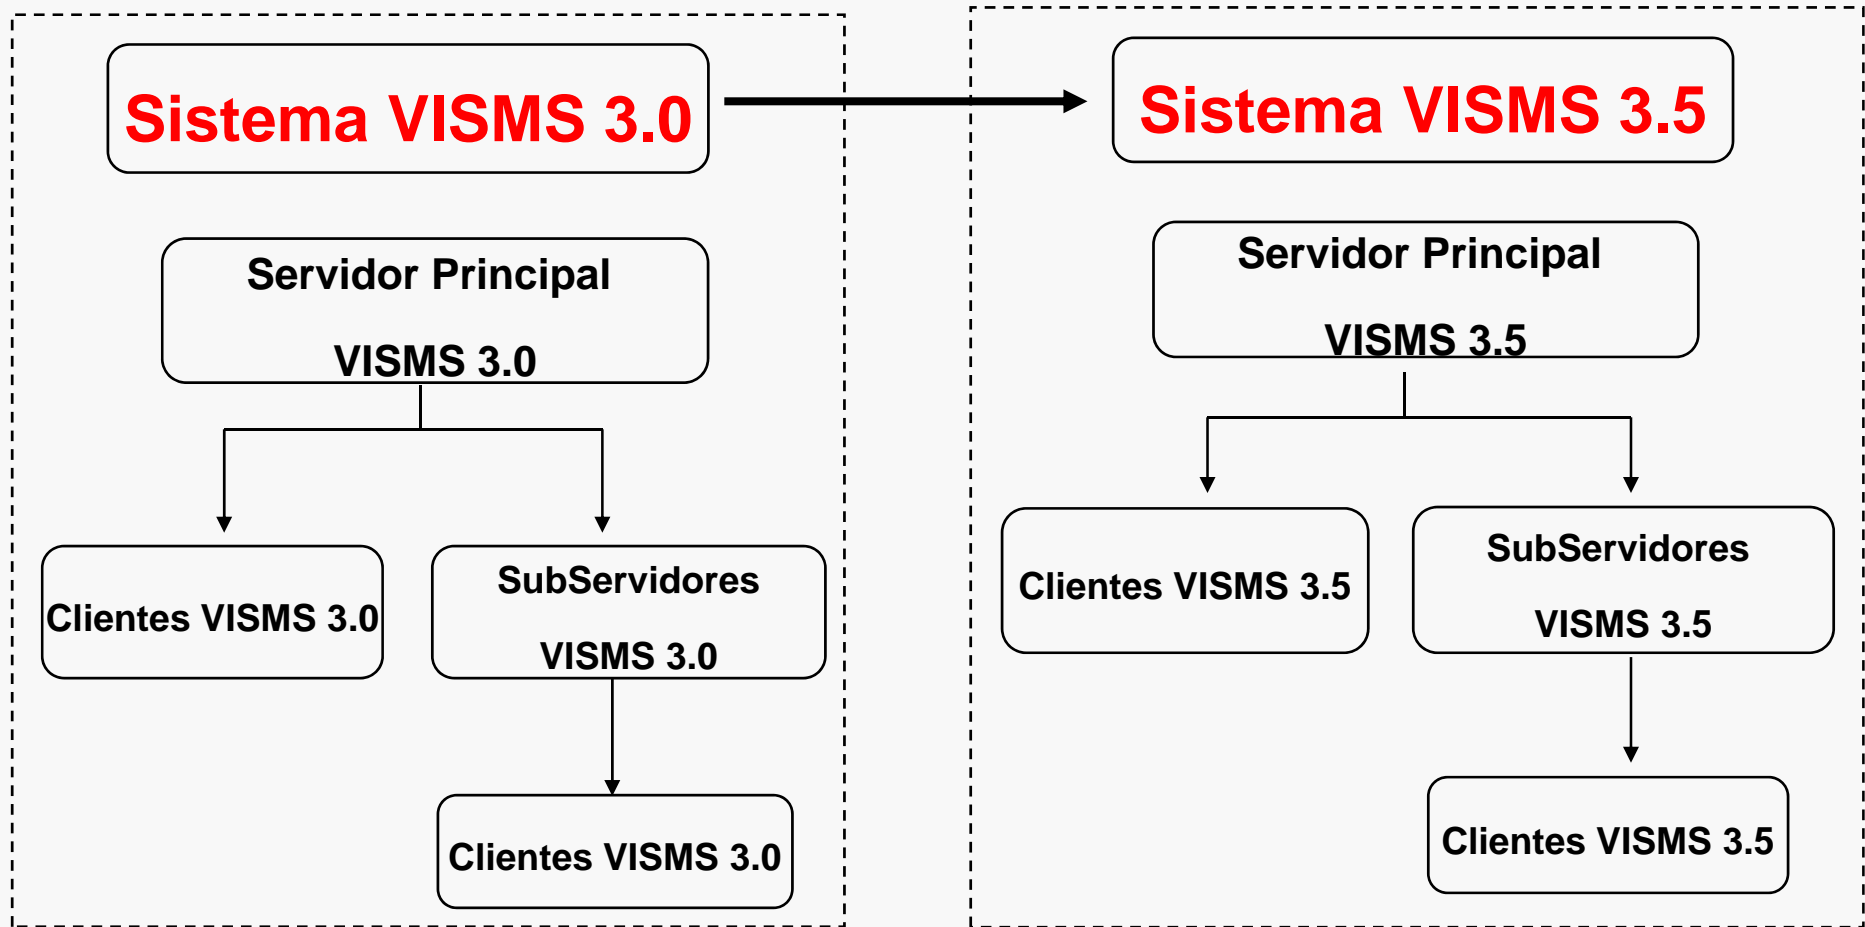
Sistema VISMS 3.0

Servidor Principal

VISMS 3.0

Clientes VISMS 3.0

SubServidores

VISMS 3.0

Clientes VISMS 3.0

Sistema VISMS 3.5

Servidor Principal

VISMS 3.5

Clientes VISMS 3.5

SubServidores

VISMS 3.5

Clientes VISMS 3.5